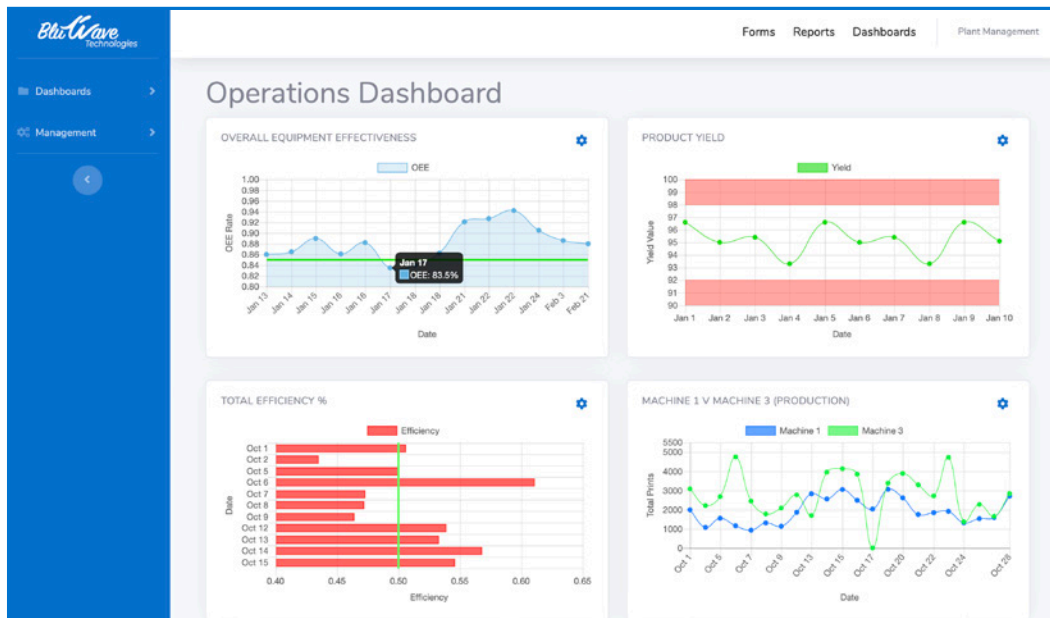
BluWave Technologies

Dashboards
Management

Forms Reports Dashboards Plant Management

Operations Dashboard

OVERALL EQUIPMENT EFFECTIVENESS

OEE

1.00
0.98
0.96
0.94
0.92
0.90
0.88
0.86
0.84
0.82
0.80

OEE Rate

Jan 17
OEE: 83.5%

Jan 13 Jan 14 Jan 15 Jan 16 Jan 16 Jan 17 Jan 18 Jan 18 Jan 21 Jan 22 Jan 22 Jan 24 Feb 3 Feb 21

Date

PRODUCT YIELD

Yield

100
99
98
97
96
95
94
93
92
91
90

Yield Value

Jan 1 Jan 2 Jan 3 Jan 4 Jan 5 Jan 6 Jan 7 Jan 8 Jan 9 Jan 10

Date

TOTAL EFFICIENCY %

Efficiency

Date

Oct 1
Oct 2
Oct 5
Oct 6
Oct 7
Oct 8
Oct 9
Oct 12
Oct 13
Oct 14
Oct 15

0.40 0.45 0.50 0.55 0.60 0.65

Efficiency

MACHINE 1 V MACHINE 3 (PRODUCTION)

Machine 1 Machine 3

5500
5000
4500
4000
3500
3000
2500
2000
1500
1000
500
0

Total Prints

Oct 1 Oct 5 Oct 7 Oct 9 Oct 13 Oct 15 Oct 17 Oct 20 Oct 22 Oct 24 Oct 28

Date